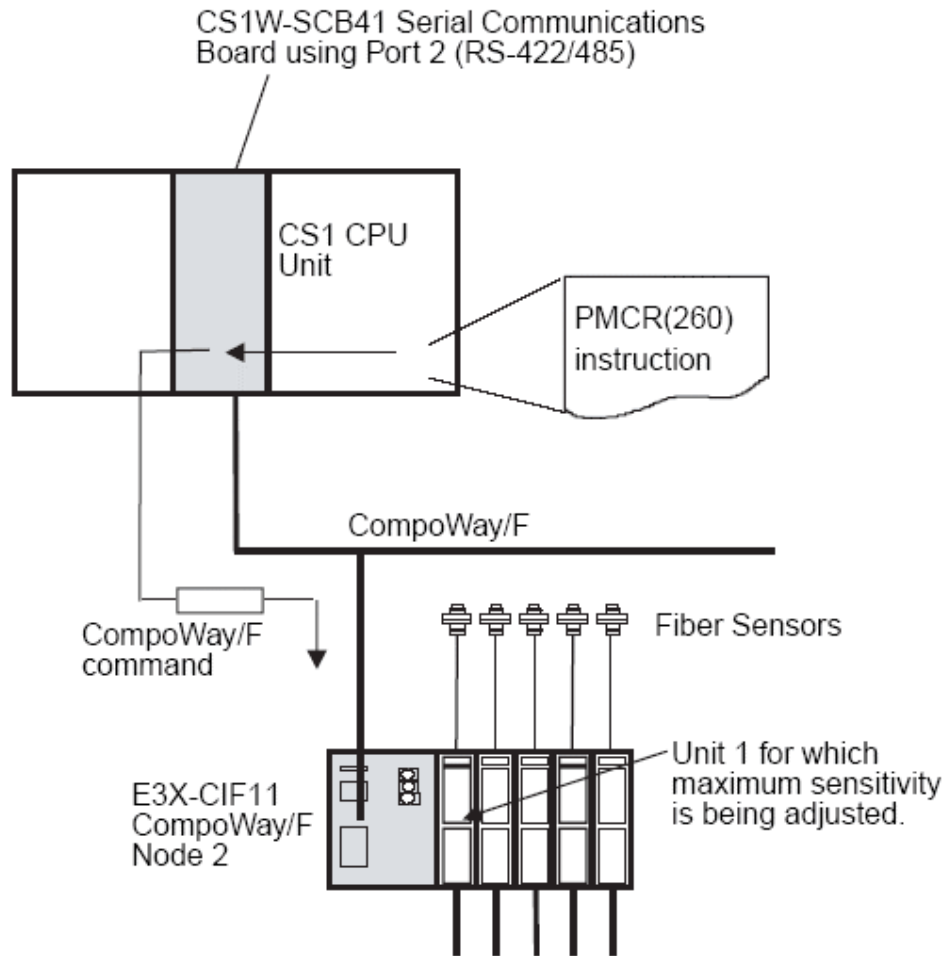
CS1W-SCB41 Serial Communications Board using Port 2 (RS-422/485)

CS1 CPU Unit

PMCR(260) instruction

CompoWay/F

CompoWay/F command

Fiber Sensors

Unit 1 for which maximum sensitivity is being adjusted.

E3X-CIF11 CompoWay/F Node 2